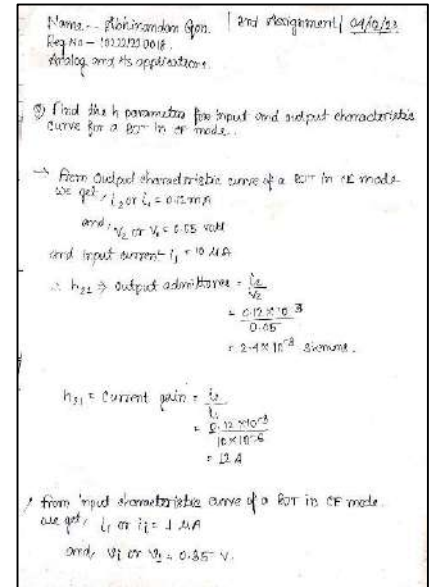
Name - Abhinandan Gon. | 2nd Assignment | 04/10/22
Reg No - 102322/23 0018.
Analog and its applications.

Q) Find the h parameter for input and output characteristic curve for a BJT in CE mode.

→ From output characteristic curve of a BJT in CE mode we get, $i_2$ or $i_c$ = 0.12 mA
and, $V_2$ or $V_c$ = 0.05 volt
and input current $i_1$ = 10 μA

∴ $h_{22}$ ⇒ output admittance = $\frac{i_2}{V_2}$
= $\frac{0.12 \times 10^{-3}}{0.05}$
= $2.4 \times 10^{-3}$ siemens.

$h_{21}$ = Current gain = $\frac{i_2}{i_1}$
= $\frac{0.12 \times 10^{-3}}{10 \times 10^{-6}}$
= 12 A

, from input characteristic curve of a BJT in CE mode we get, $i_1$ or $i_1$ = 1 μA
and, $V_1$ or $V_2$ = 0.35 V.